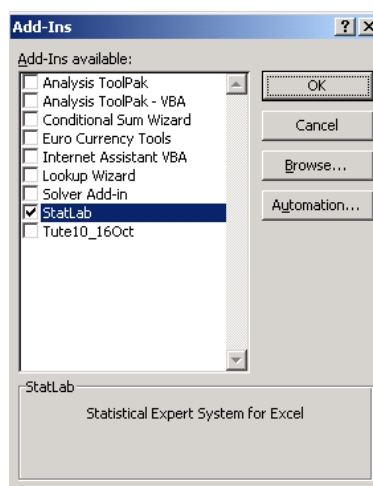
Add-Ins

? X

Add-Ins available:

Analysis ToolPak
Analysis ToolPak - VBA
Conditional Sum Wizard
Euro Currency Tools
Internet Assistant VBA
Lookup Wizard
Solver Add-in
StatLab
Tute10_16Oct

OK

Cancel

Browse...

Automation...

StatLab

Statistical Expert System for Excel